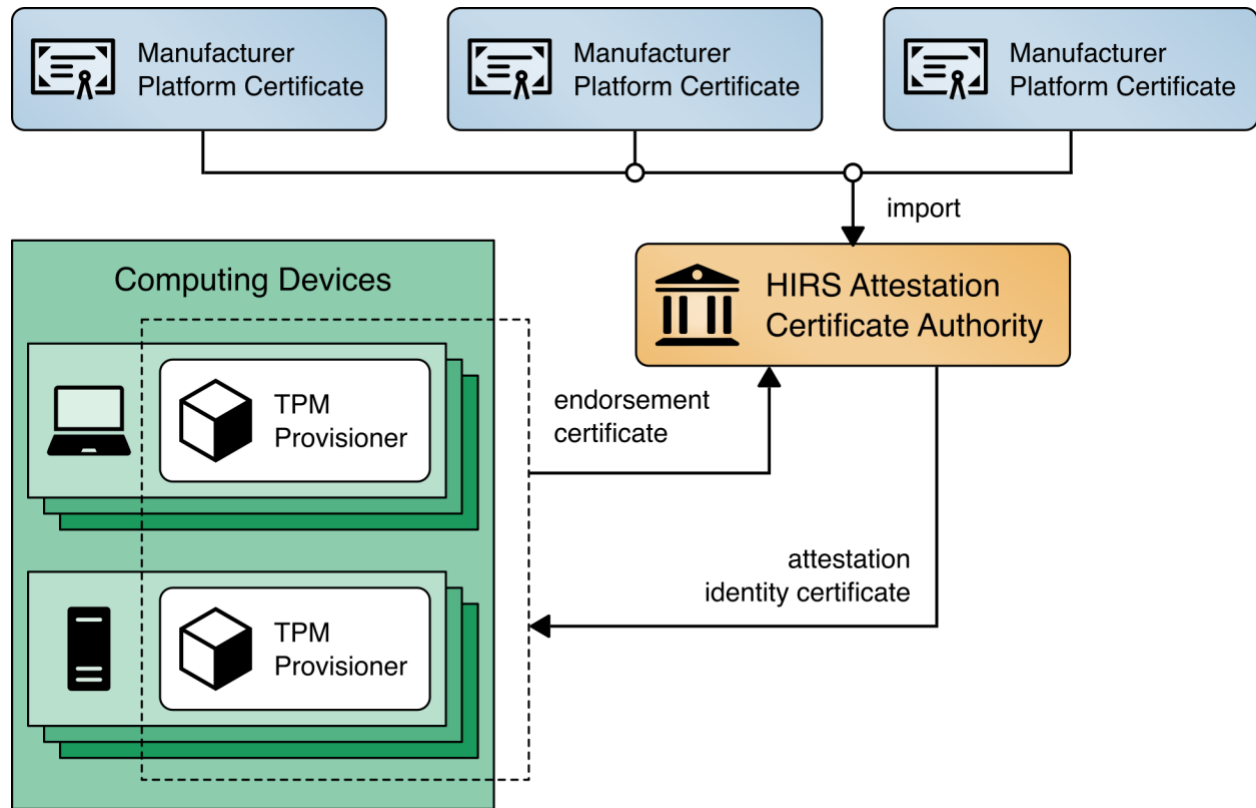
Manufacturer Platform Certificate

Manufacturer Platform Certificate

Manufacturer Platform Certificate

import

Computing Devices

HIRS Attestation Certificate Authority

TPM Provisioner

endorsement certificate

attestation identity certificate

TPM Provisioner